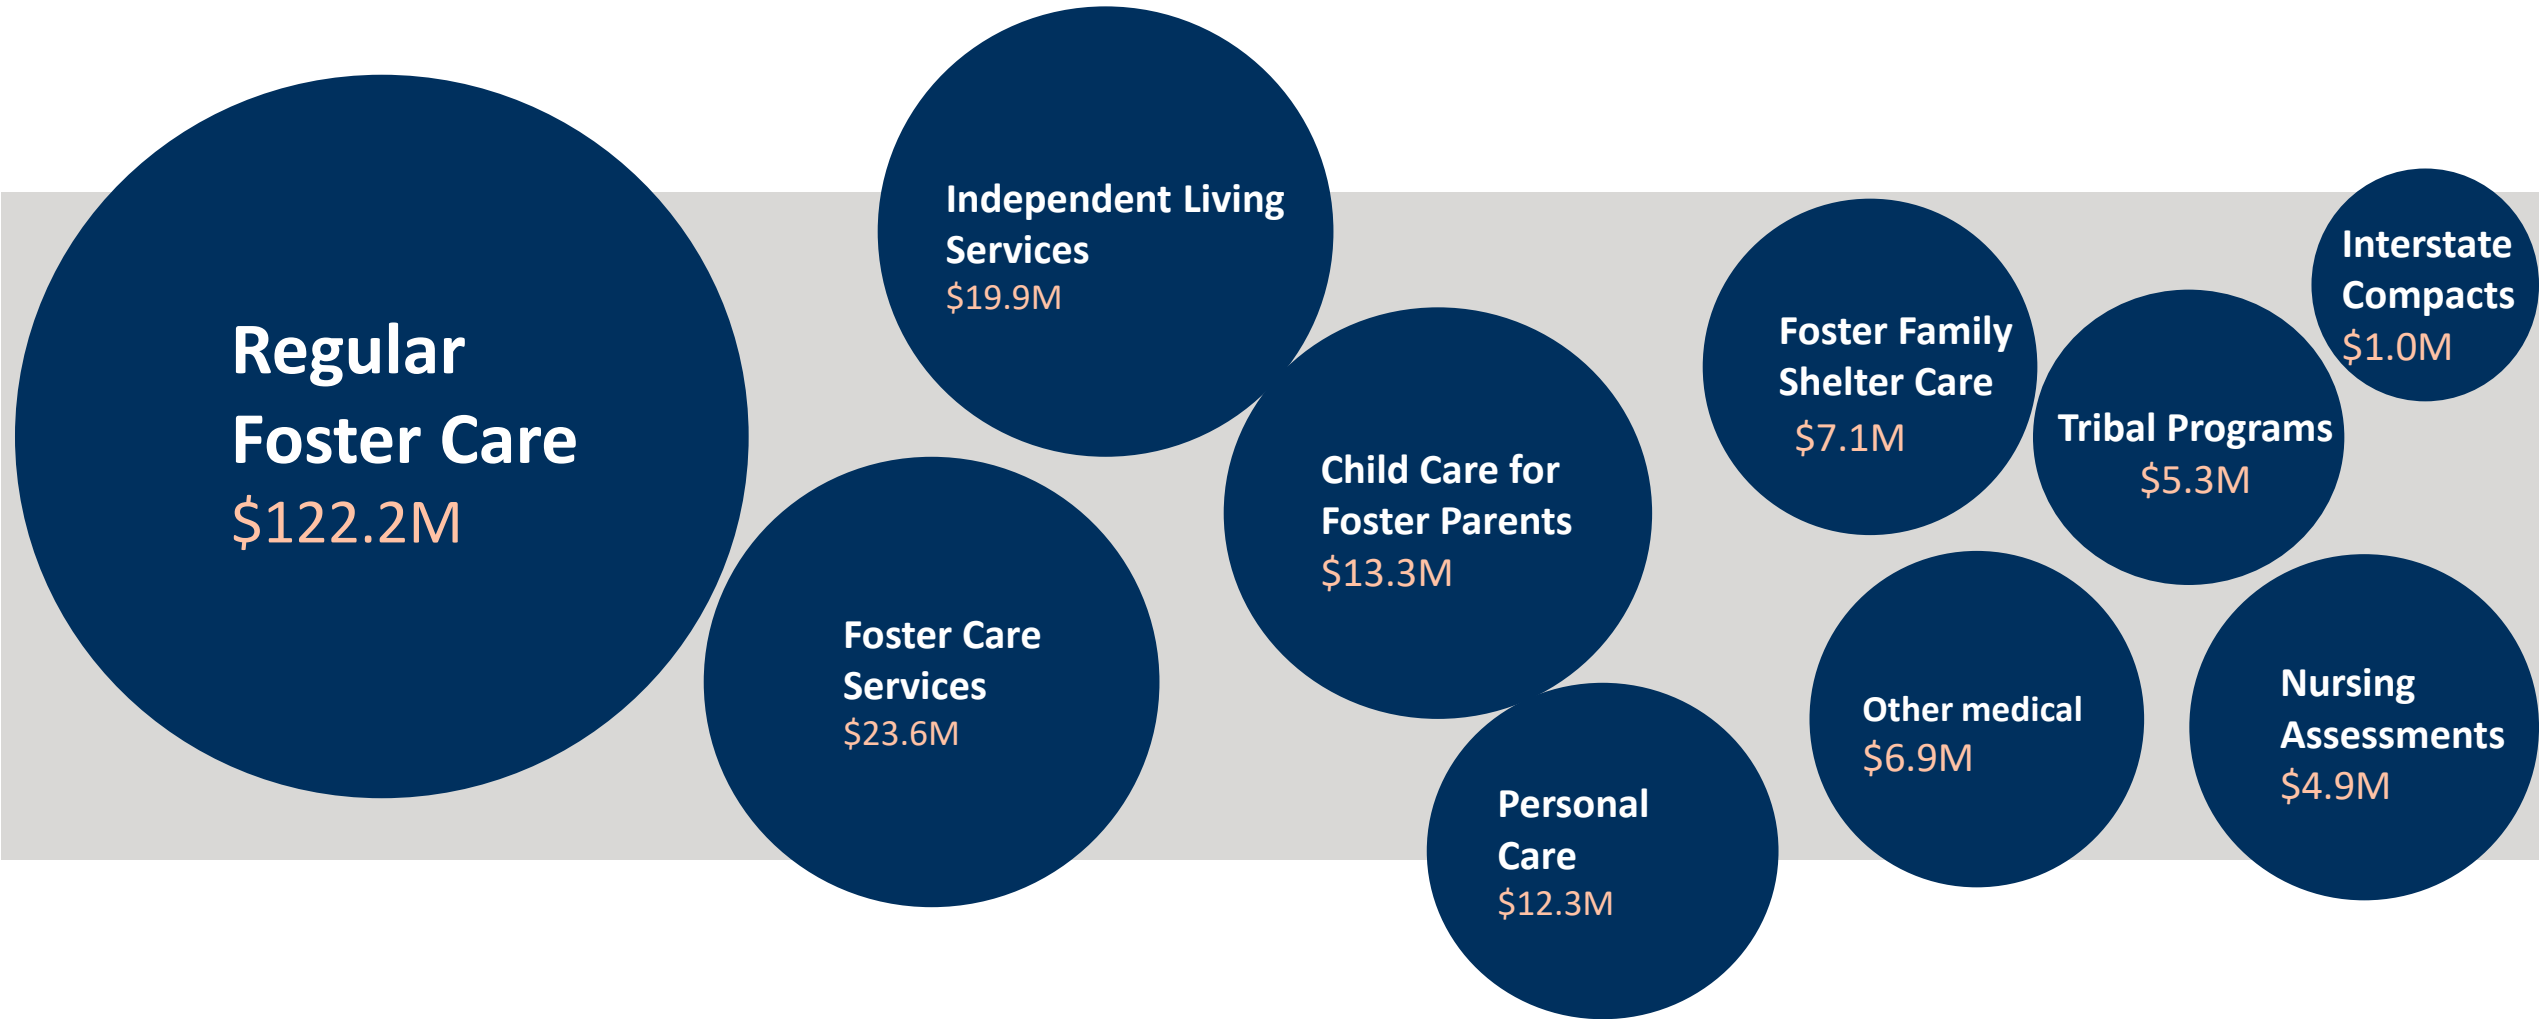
Regular Foster Care
$122.2M

Independent Living Services
$19.9M

Foster Care Services
$23.6M

Child Care for Foster Parents
$13.3M

Personal Care
$12.3M

Foster Family Shelter Care
$7.1M

Tribal Programs
$5.3M

Interstate Compacts
$1.0M

Other medical
$6.9M

Nursing Assessments
$4.9M